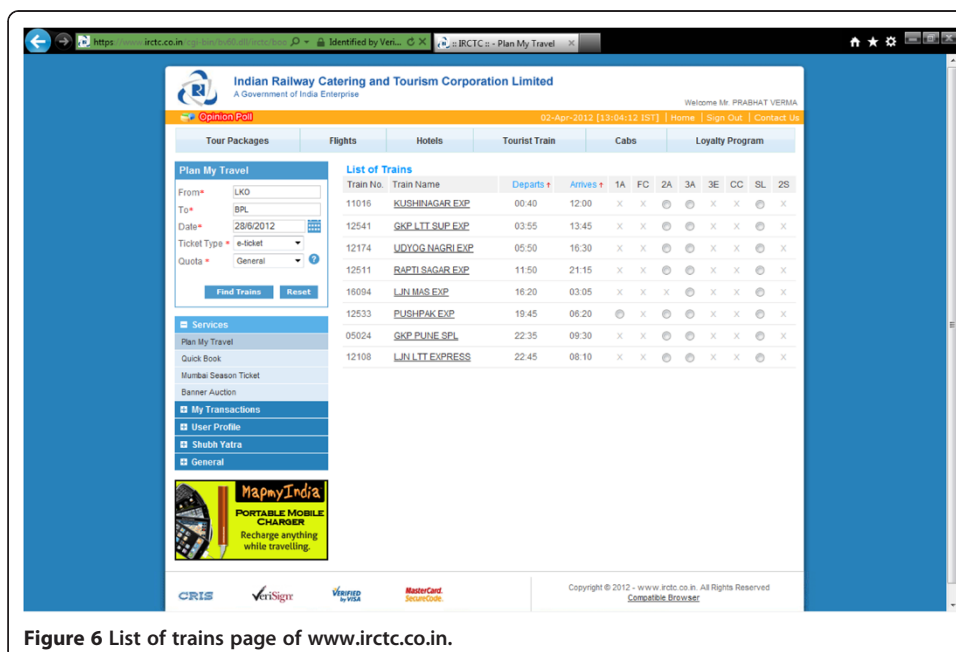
https://www.irctc.co.in/cgi-bin/bv60.dll/irctc/boo Identified by Veri... :: IRCTC :: - Plan My Travel

Indian Railway Catering and Tourism Corporation Limited
A Government of India Enterprise

Welcome Mr. PRABHAT VERMA

Opinion Poll

02-Apr-2012 [13:04:12 IST] | Home | Sign Out | Contact Us

Tour Packages | Flights | Hotels | Tourist Train | Cabs | Loyalty Program

Plan My Travel
From* LKO
To* BPL
Date* 28/6/2012
Ticket Type * e-ticket
Quota * General
Find Trains Reset

Services
Plan My Travel
Quick Book
Mumbai Season Ticket
Banner Auction
My Transactions
User Profile
Shubh Yatra
General

MapmyIndia
PORTABLE MOBILE CHARGER
Recharge anything while travelling.

List of Trains

| Train No. | Train Name | Departs | Arrives | 1A | FC | 2A | 3A | 3E | CC | SL | 2S |
|---|---|---|---|---|---|---|---|---|---|---|---|
| 11016 | KUSHINAGAR EXP | 00:40 | 12:00 | X | X | | | X | X | | X |
| 12541 | GKP LTT SUP EXP | 03:55 | 13:45 | X | X | | | X | X | | X |
| 12174 | UDYOG NAGRI EXP | 05:50 | 16:30 | X | X | | | X | X | | X |
| 12511 | RAPTI SAGAR EXP | 11:50 | 21:15 | X | X | | | X | X | | X |
| 16094 | LJN MAS EXP | 16:20 | 03:05 | X | X | X | | X | X | | X |
| 12533 | PUSHPAK EXP | 19:45 | 06:20 | | X | | | X | X | | X |
| 05024 | GKP PUNE SPL | 22:35 | 09:30 | X | X | | | X | X | | X |
| 12108 | LJN LTT EXPRESS | 22:45 | 08:10 | X | X | | | X | X | | X |

CRIS VeriSign VERIFIED by VISA MasterCard. SecureCode.

Copyright © 2012 - www.irctc.co.in. All Rights Reserved
Compatible Browser

Figure 6 List of trains page of www.irctc.co.in.